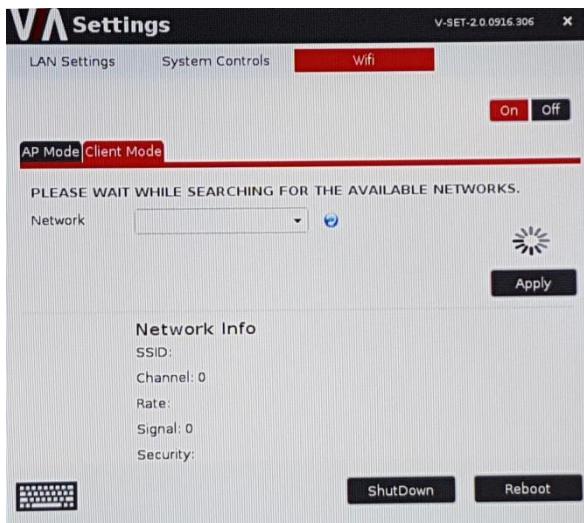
VA Settings

V-SET-2.0.0916.306 ×

LAN Settings System Controls Wifi

On Off

AP Mode Client Mode

PLEASE WAIT WHILE SEARCHING FOR THE AVAILABLE NETWORKS.

Network

Apply

Network Info

SSID:

Channel: 0

Rate:

Signal: 0

Security:

ShutDown Reboot